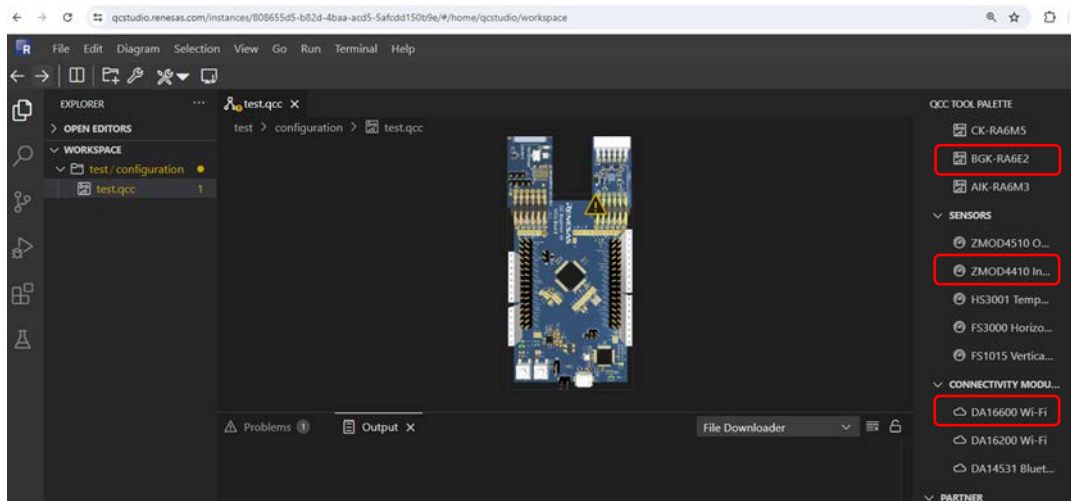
qcstudio.renesas.com/instances/808655d5-b82d-4baa-acd5-5afcdd150b9e/#/home/qcstudio/workspace

File Edit Diagram Selection View Go Run Terminal Help

EXPLORER ···
> OPEN EDITORS
∨ WORKSPACE
∨ test / configuration •
test.qcc 1

test.qcc ×
test > configuration > test.qcc

⚠ Problems 1
Output ×
File Downloader

QCC TOOL PALETTE
CK-RA6M5
BGK-RA6E2
AIK-RA6M3
∨ SENSORS
ZMOD4510 O...
ZMOD4410 In...
HS3001 Temp...
FS3000 Horizo...
FS1015 Vertica...
∨ CONNECTIVITY MODU...
DA16600 Wi-Fi
DA16200 Wi-Fi
DA14531 Bluet...
∨ PARTNER